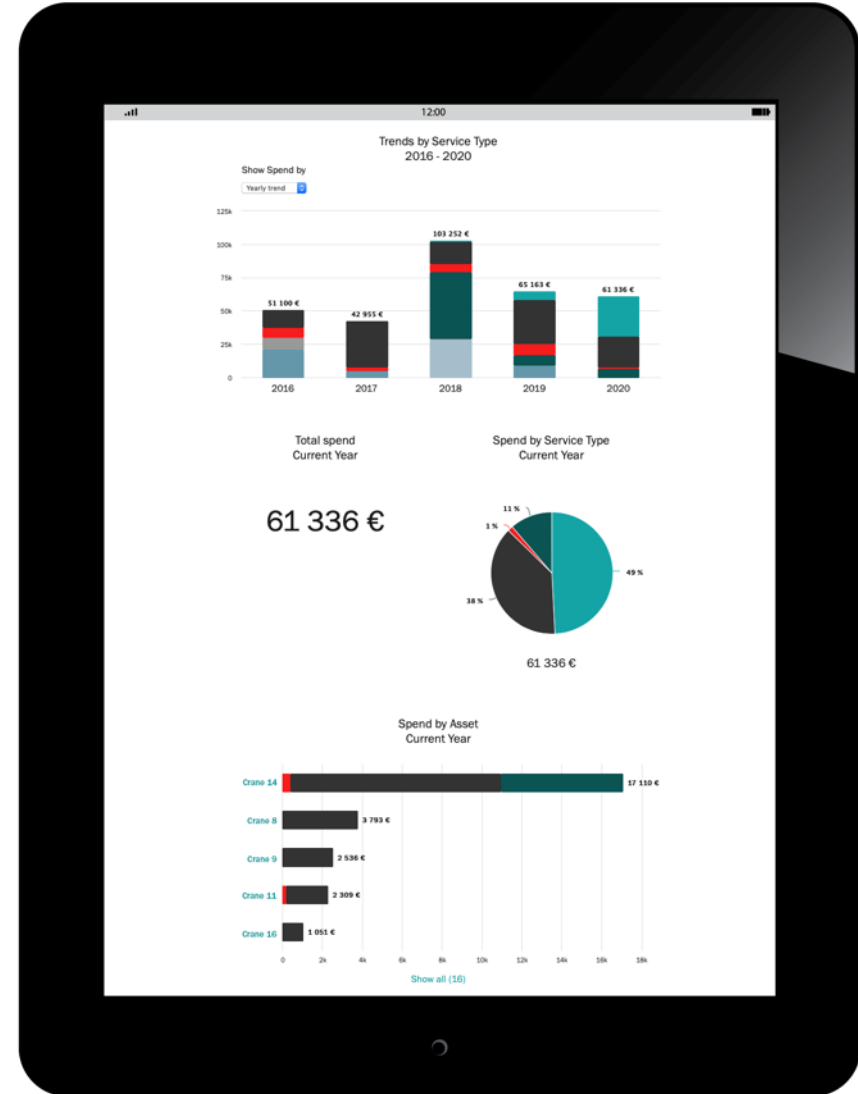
12:00

Trends by Service Type
2016 - 2020

Show Spend by

Yearly trend

125k
100k
75k
50k
25k
0

51 100 €
42 955 €
103 252 €
65 163 €
61 336 €

2016
2017
2018
2019
2020

Total spend
Current Year

61 336 €

Spend by Service Type
Current Year

11 %
1 %
49 %
38 %

61 336 €

Spend by Asset
Current Year

Crane 14
17 110 €
Crane 8
3 793 €
Crane 9
2 536 €
Crane 11
2 309 €
Crane 16
1 051 €

0
2k
4k
6k
8k
10k
12k
14k
16k
18k

Show all (16)